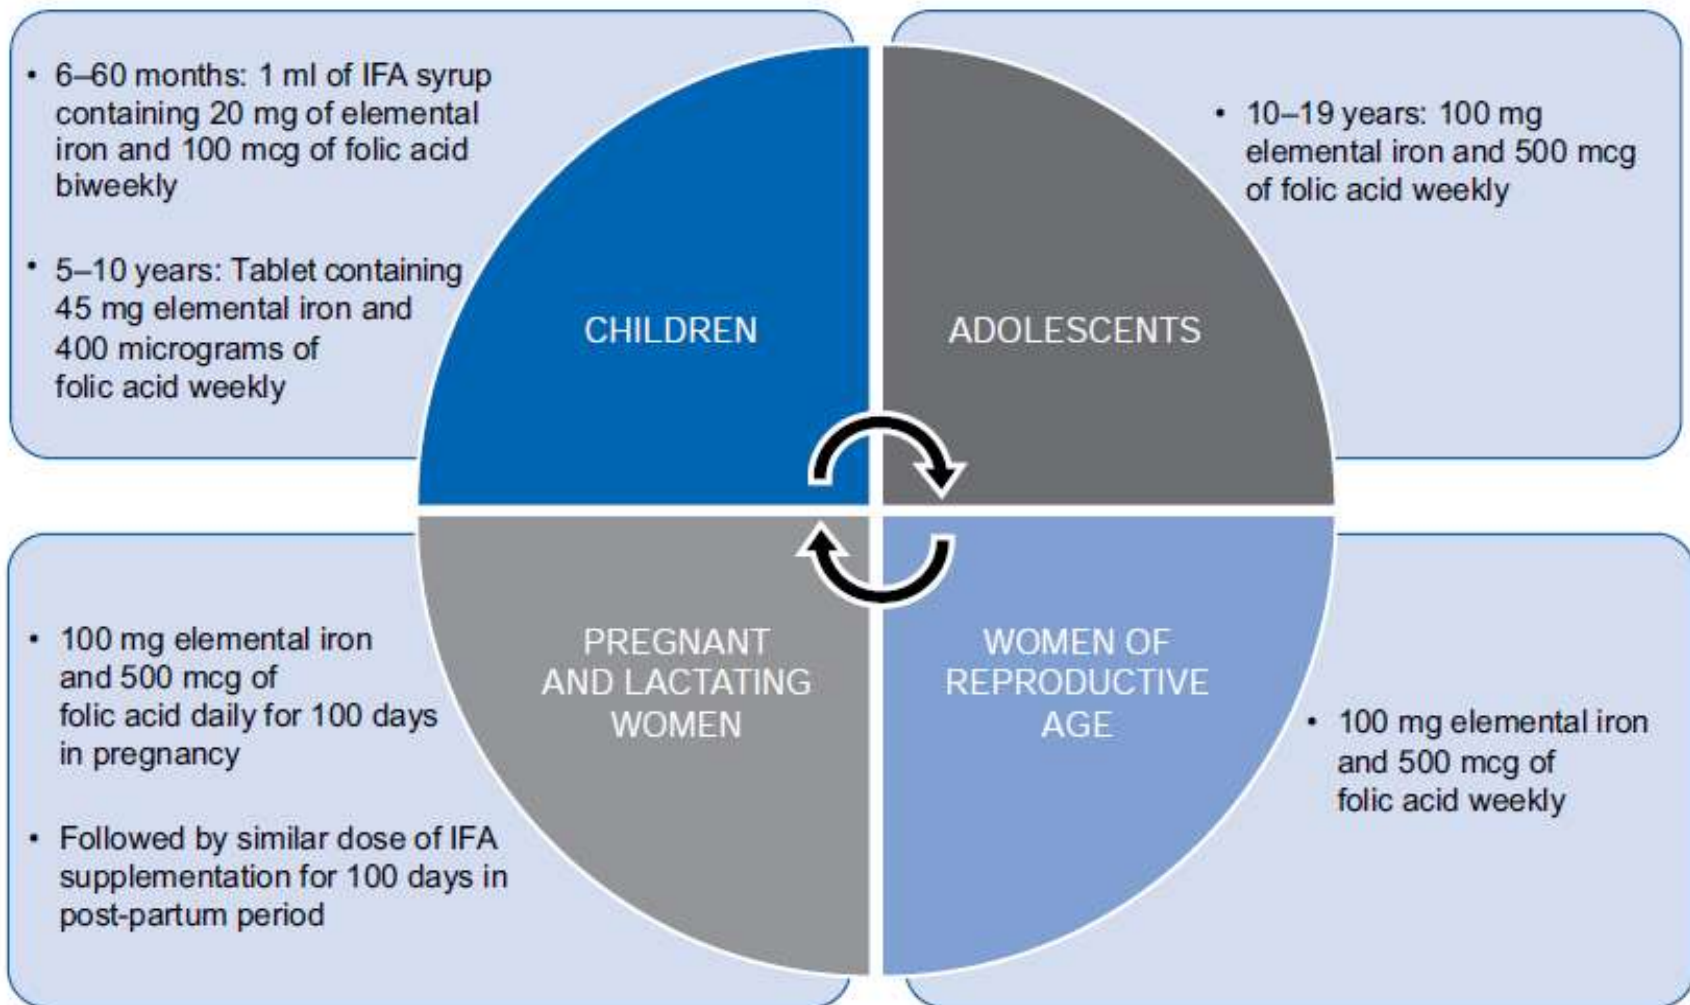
• 6–60 months: 1 ml of IFA syrup containing 20 mg of elemental iron and 100 mcg of folic acid biweekly

• 5–10 years: Tablet containing 45 mg elemental iron and 400 micrograms of folic acid weekly

CHILDREN

ADOLESCENTS

• 10–19 years: 100 mg elemental iron and 500 mcg of folic acid weekly

• 100 mg elemental iron and 500 mcg of folic acid daily for 100 days in pregnancy

• Followed by similar dose of IFA supplementation for 100 days in post-partum period

PREGNANT AND LACTATING WOMEN

WOMEN OF REPRODUCTIVE AGE

• 100 mg elemental iron and 500 mcg of folic acid weekly